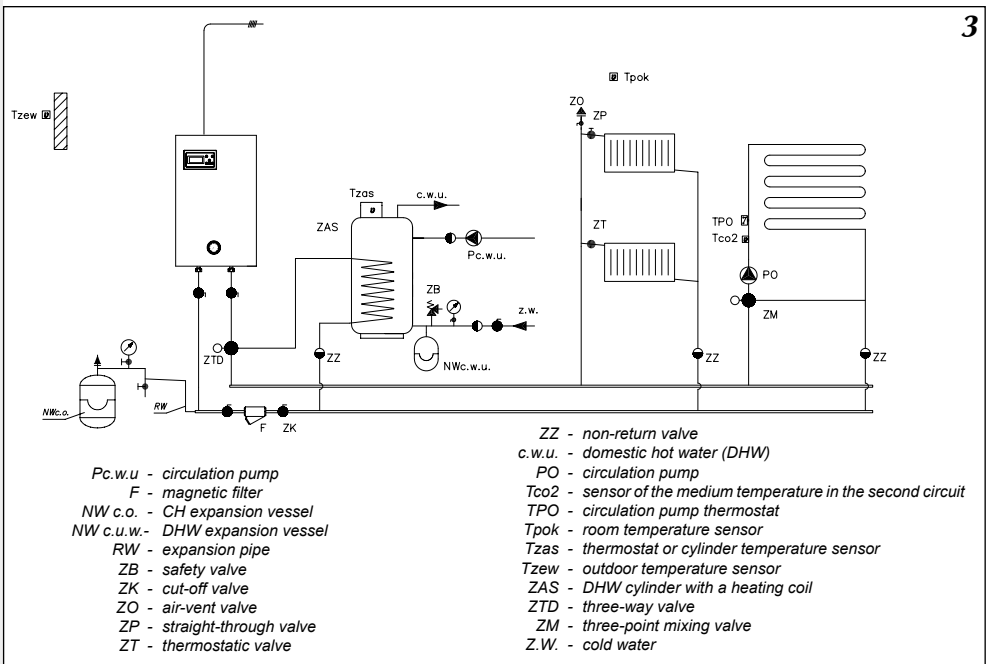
3

Tzew

Tzas

c.w.u.

ZAS

Pc.w.u.

ZB

z.w.

NWc.w.u.

ZTD

ZZ

NWc.o.

RW

F

ZK

Tpok

ZO

ZP

ZT

ZZ

TPO

Tco2

PO

ZM

ZZ

Pc.w.u - circulation pump
F - magnetic filter
NW c.o. - CH expansion vessel
NW c.u.w.- DHW expansion vessel
RW - expansion pipe
ZB - safety valve
ZK - cut-off valve
ZO - air-vent valve
ZP - straight-through valve
ZT - thermostatic valve

ZZ - non-return valve
c.w.u. - domestic hot water (DHW)
PO - circulation pump
Tco2 - sensor of the medium temperature in the second circuit
TPO - circulation pump thermostat
Tpok - room temperature sensor
Tzas - thermostat or cylinder temperature sensor
Tzew - outdoor temperature sensor
ZAS - DHW cylinder with a heating coil
ZTD - three-way valve
ZM - three-point mixing valve
Z.W. - cold water